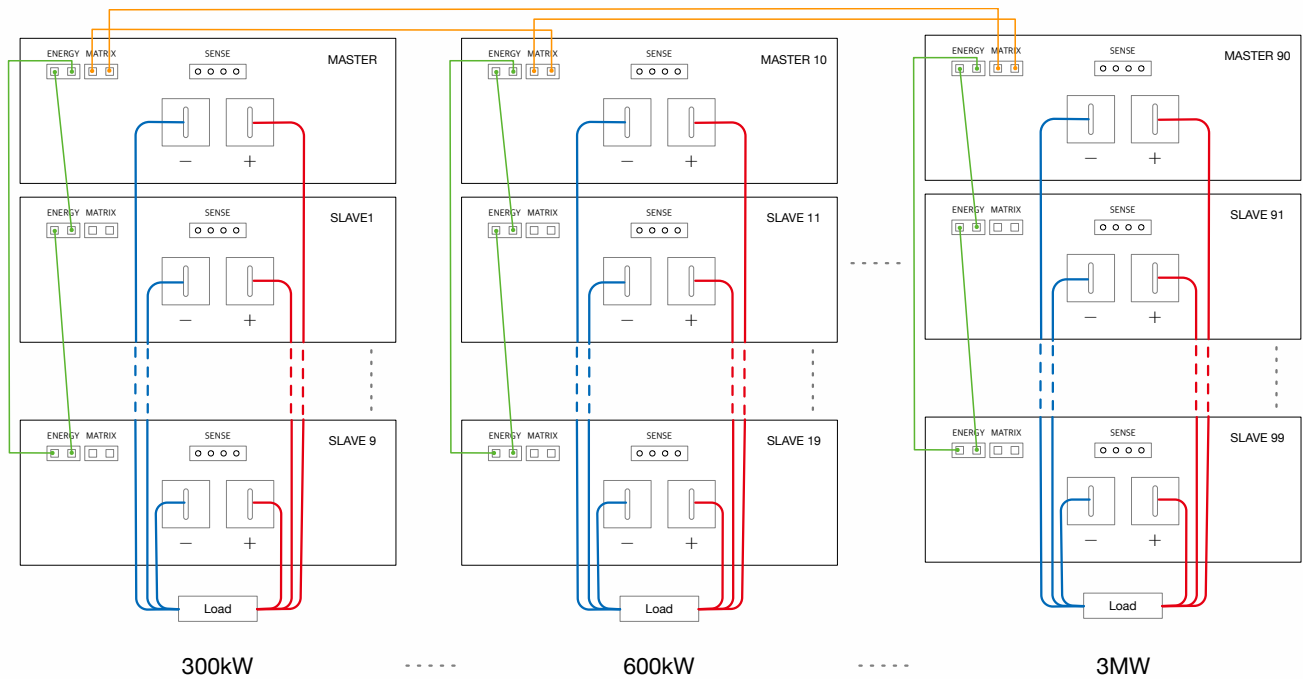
ENERGY MATRIX SENSE MASTER

− +

ENERGY MATRIX SENSE SLAVE1

− +

ENERGY MATRIX SENSE SLAVE 9

− +

Load

300kW

ENERGY MATRIX SENSE MASTER 10

− +

ENERGY MATRIX SENSE SLAVE 11

− +

ENERGY MATRIX SENSE SLAVE 19

− +

Load

600kW

ENERGY MATRIX SENSE MASTER 90

− +

ENERGY MATRIX SENSE SLAVE 91

− +

ENERGY MATRIX SENSE SLAVE 99

− +

Load

3MW